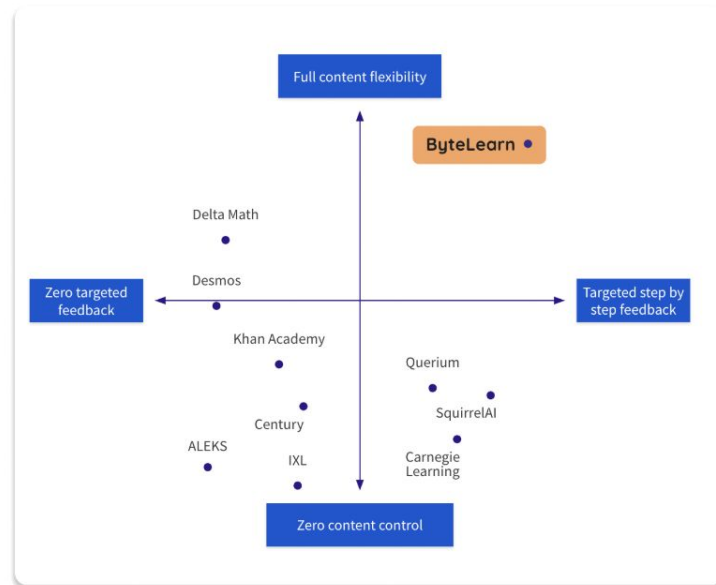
Full content flexibility

ByteLearn

Delta Math

Desmos

Zero targeted feedback

Targeted step by step feedback

Khan Academy

Querium

SquirrelAI

Century

ALEKS

IXL

Carnegie Learning

Zero content control